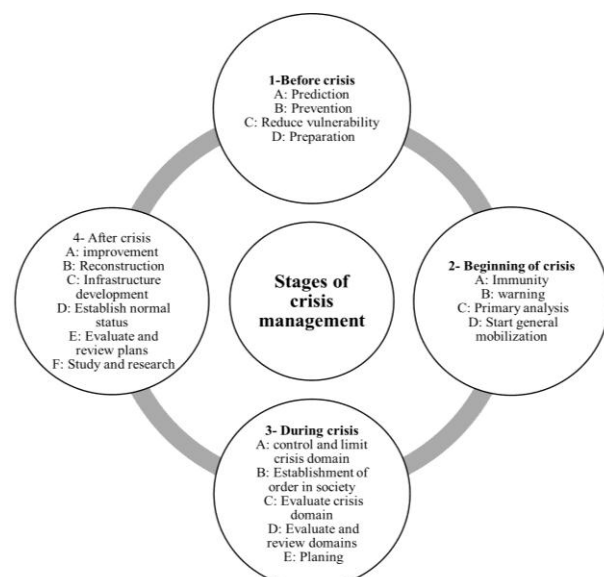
1-Before crisis
A: Prediction
B: Prevention
C: Reduce vulnerability
D: Preparation

Stages of crisis management

2- Beginning of crisis
A: Immunity
B: warning
C: Primary analysis
D: Start general mobilization

3- During crisis
A: control and limit crisis domain
B: Establishment of order in society
C: Evaluate crisis domain
D: Evaluate and review domains
E: Planing

4- After crisis
A: improvement
B: Reconstruction
C: Infrastructure development
D: Establish normal status
E: Evaluate and review plans
F: Study and research